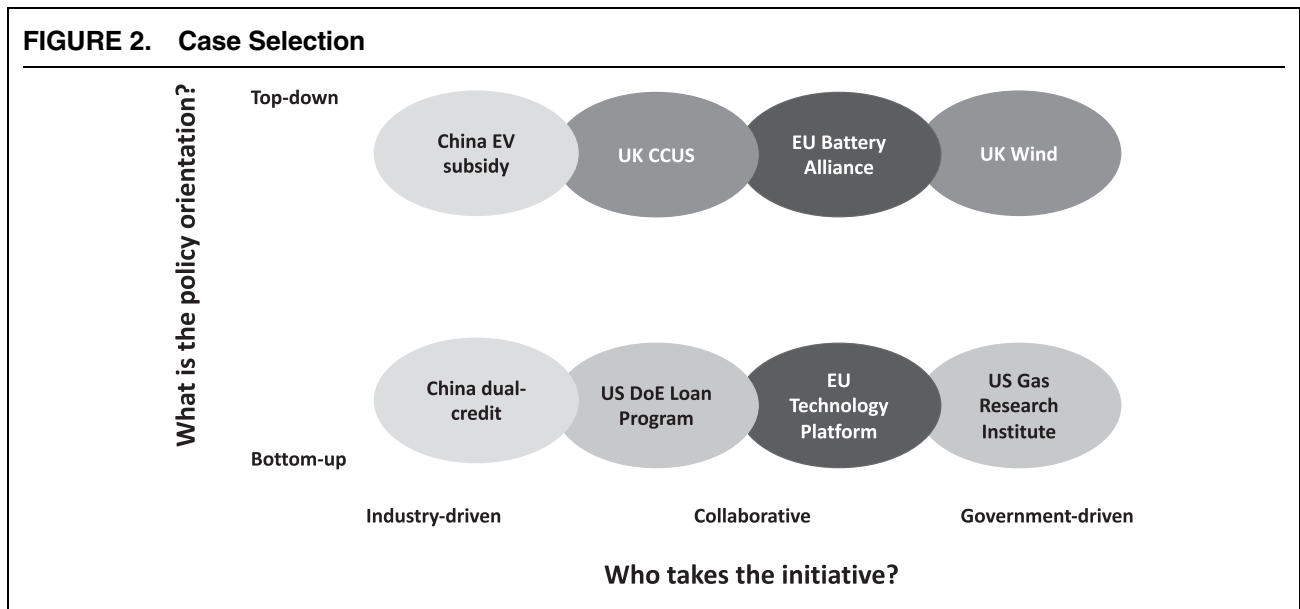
FIGURE 2. Case Selection

What is the policy orientation?

Top-down

China EV subsidy

UK CCUS

EU Battery Alliance

UK Wind

China dual-credit

US DoE Loan Program

EU Technology Platform

US Gas Research Institute

Bottom-up

Industry-driven

Collaborative

Government-driven

Who takes the initiative?